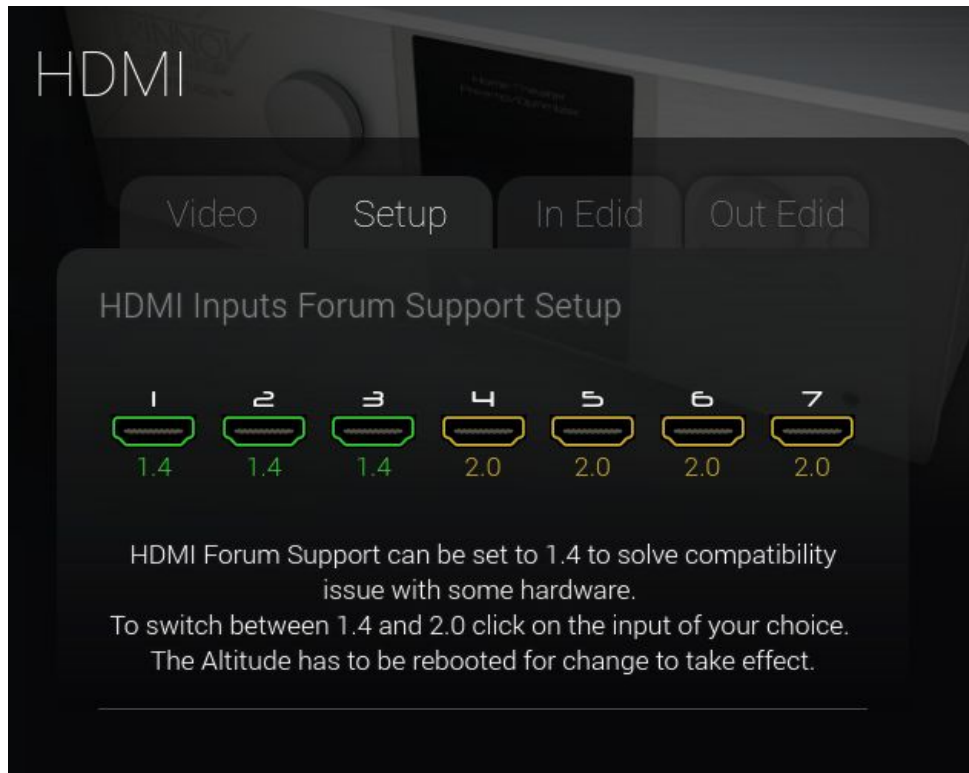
HDMI

Video
Setup
In Edid
Out Edid

HDMI Inputs Forum Support Setup

1 2 3 4 5 6 7
1.4 1.4 1.4 2.0 2.0 2.0 2.0

HDMI Forum Support can be set to 1.4 to solve compatibility issue with some hardware.
To switch between 1.4 and 2.0 click on the input of your choice.
The Altitude has to be rebooted for change to take effect.